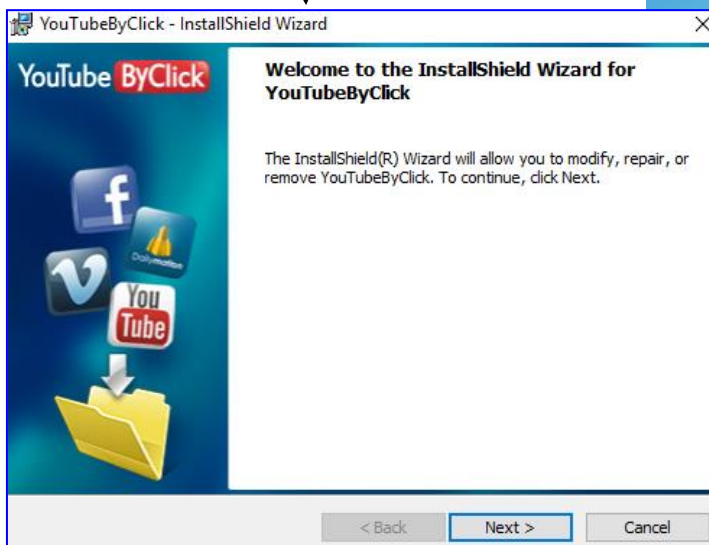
YouTubeByClick - InstallShield Wizard

YouTube ByClick

Welcome to the InstallShield Wizard for YouTubeByClick

The InstallShield(R) Wizard will allow you to modify, repair, or remove YouTubeByClick. To continue, click Next.

f

Dailymotion

You Tube

< Back

Next >

Cancel